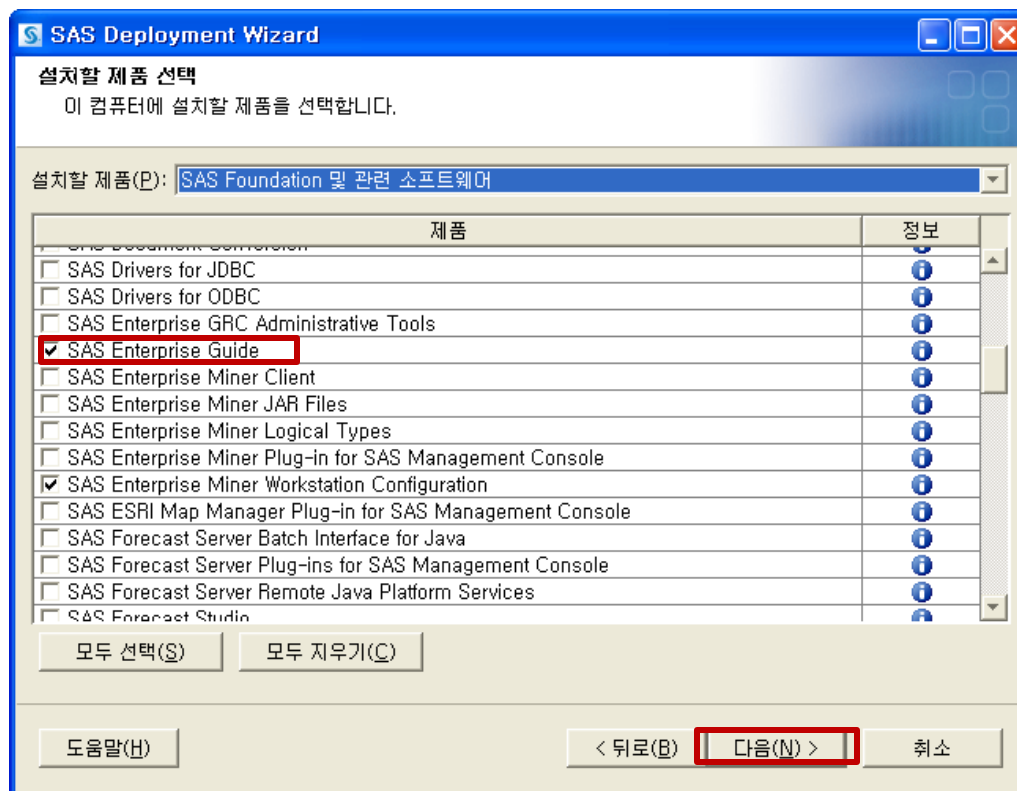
SAS Deployment Wizard

설치할 제품 선택

이 컴퓨터에 설치할 제품을 선택합니다.

설치할 제품(P): SAS Foundation 및 관련 소프트웨어

| 제품 | 정보 |
|---|---|
| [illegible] | |
| ☐ SAS Drivers for JDBC | |
| ☐ SAS Drivers for ODBC | |
| ☐ SAS Enterprise GRC Administrative Tools | |
| ☑ SAS Enterprise Guide | |
| ☐ SAS Enterprise Miner Client | |
| ☐ SAS Enterprise Miner JAR Files | |
| ☐ SAS Enterprise Miner Logical Types | |
| ☐ SAS Enterprise Miner Plug-in for SAS Management Console | |
| ☑ SAS Enterprise Miner Workstation Configuration | |
| ☐ SAS ESRI Map Manager Plug-in for SAS Management Console | |
| ☐ SAS Forecast Server Batch Interface for Java | |
| ☐ SAS Forecast Server Plug-ins for SAS Management Console | |
| ☐ SAS Forecast Server Remote Java Platform Services | |
| ☐ SAS Forecast Studio | |

모두 선택(S) 모두 지우기(C)

도움말(H) < 뒤로(B) 다음(N) > 취소